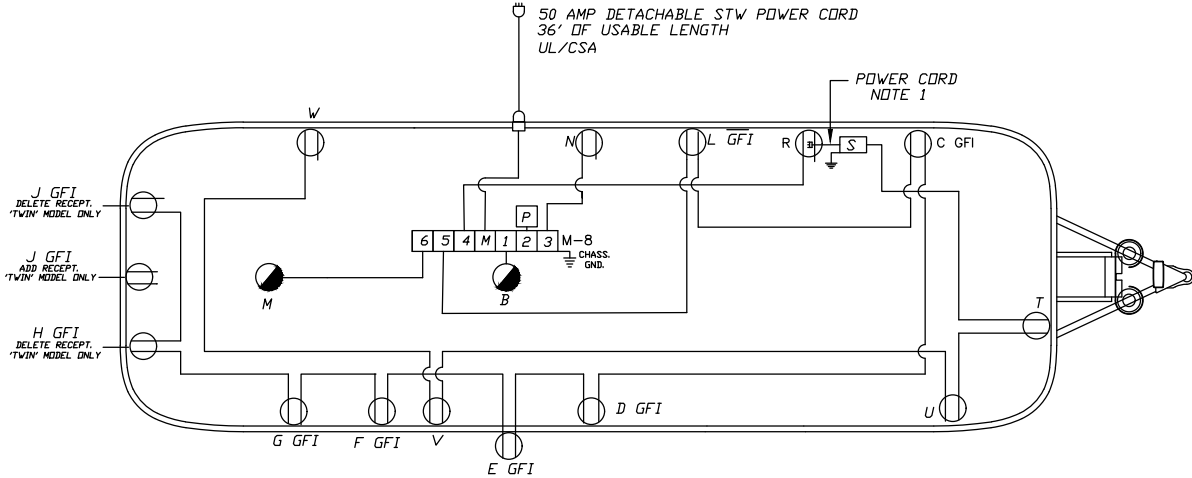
50 AMP DETACHABLE STW POWER CORD
36' OF USABLE LENGTH
UL/CSA

POWER CORD
NOTE 1

W

N

L GFI

R

S

C GFI

J GFI
DELETE RECEPT.
'TWIN' MODEL ONLY

J GFI
ADD RECEPT.
'TWIN' MODEL ONLY

H GFI
DELETE RECEPT.
'TWIN' MODEL ONLY

P

| 6 | 5 | 4 | M | 1 | 2 | 3 |
|---|---|---|---|---|---|---|

M-8
CHASS. GND.

M

B

T

G GFI

F GFI

V

E GFI

D GFI

U